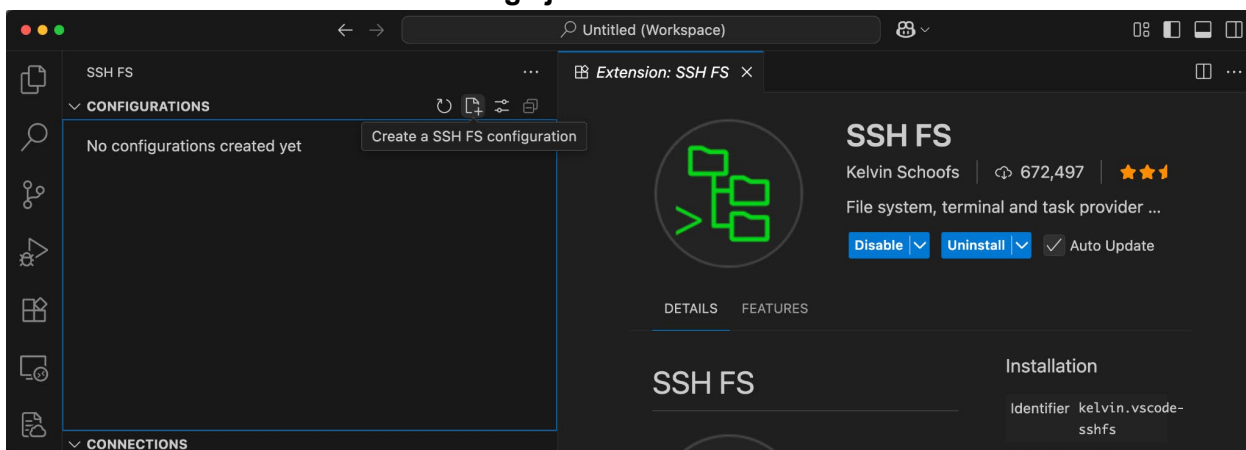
Untitled (Workspace)

SSH FS

CONFIGURATIONS

No configurations created yet

Create a SSH FS configuration

CONNECTIONS

Extension: SSH FS

SSH FS

Kelvin Schoofs | 672,497

File system, terminal and task provider ...

Disable | Uninstall | Auto Update

DETAILS FEATURES

SSH FS

Installation

Identifier kelvin.vscode-sshfs